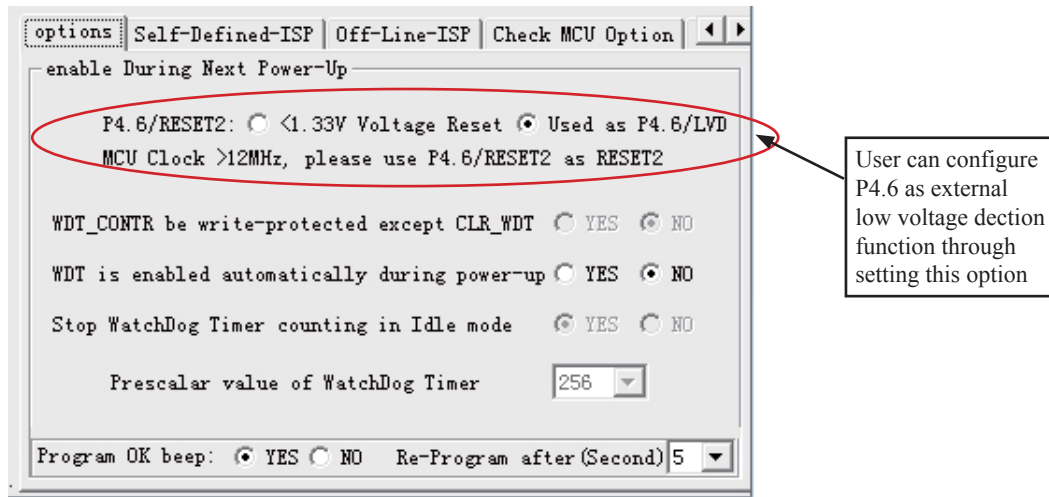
options | Self-Defined-ISP | Off-Line-ISP | Check MCU Option

enable During Next Power-Up

P4.6/RESET2: <1.33V Voltage Reset Used as P4.6/LVD
MCU Clock >12MHz, please use P4.6/RESET2 as RESET2

WDT_CONTR be write-protected except CLR_WDT YES NO

WDT is enabled automatically during power-up YES NO

Stop WatchDog Timer counting in Idle mode YES NO

Prescalar value of WatchDog Timer 256

Program OK beep: YES NO Re-Program after(Second) 5

User can configure P4.6 as external low voltage dection function through setting this option